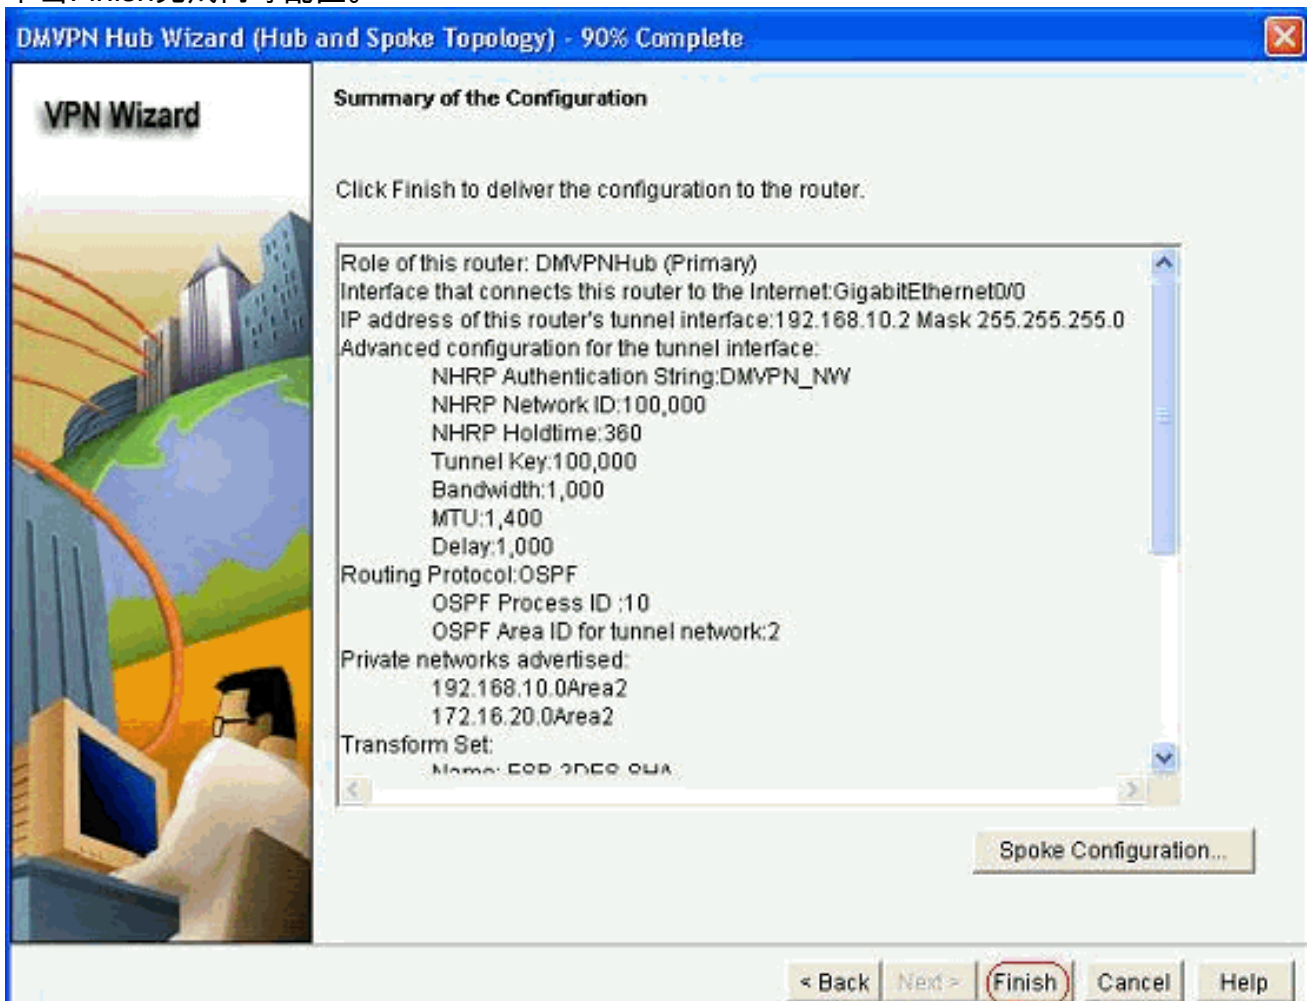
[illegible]

DMVPN Hub Wizard (Hub and Spoke Topology) - 90% Complete

VPN Wizard

Summary of the Configuration

Click Finish to deliver the configuration to the router.

Role of this router: DMVPNHub (Primary)
Interface that connects this router to the Internet:GigabitEthernet0/0
IP address of this router's tunnel interface:192.168.10.2 Mask 255.255.255.0
Advanced configuration for the tunnel interface:
NHRP Authentication String:DMVPN_NW
NHRP Network ID:100,000
NHRP Holdtime:360
Tunnel Key:100,000
Bandwidth:1,000
MTU:1,400
Delay:1,000
Routing Protocol:OSPF
OSPF Process ID :10
OSPF Area ID for tunnel network:2
Private networks advertised:
192.168.10.0Area2
172.16.20.0Area2
Transform Set:
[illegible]

Spoke Configuration...

< Back Next > Finish Cancel Help